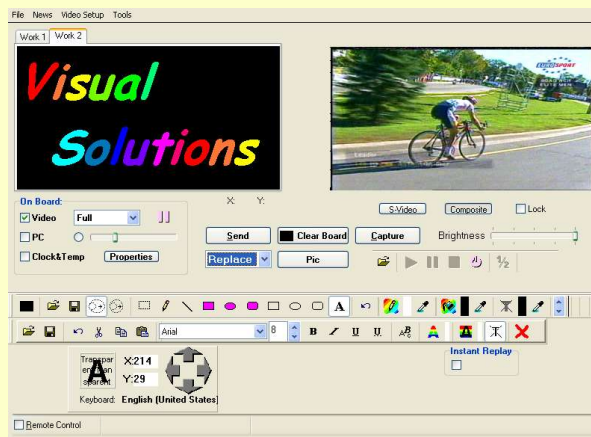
File News Video Setup Tools

Work 1 Work 2

Visual Solutions

EUROSPORT

On Board:

Video Full

PC

Clock&Temp Properties

X: Y:

Send Clear Board Capture

Replace Pic

S-Video Composite Lock

Brightness

Arial 8 B I U U

Transparent
A
X:214
Y:29

Keyboard: English (United States)

Instant Replay

Remote Control